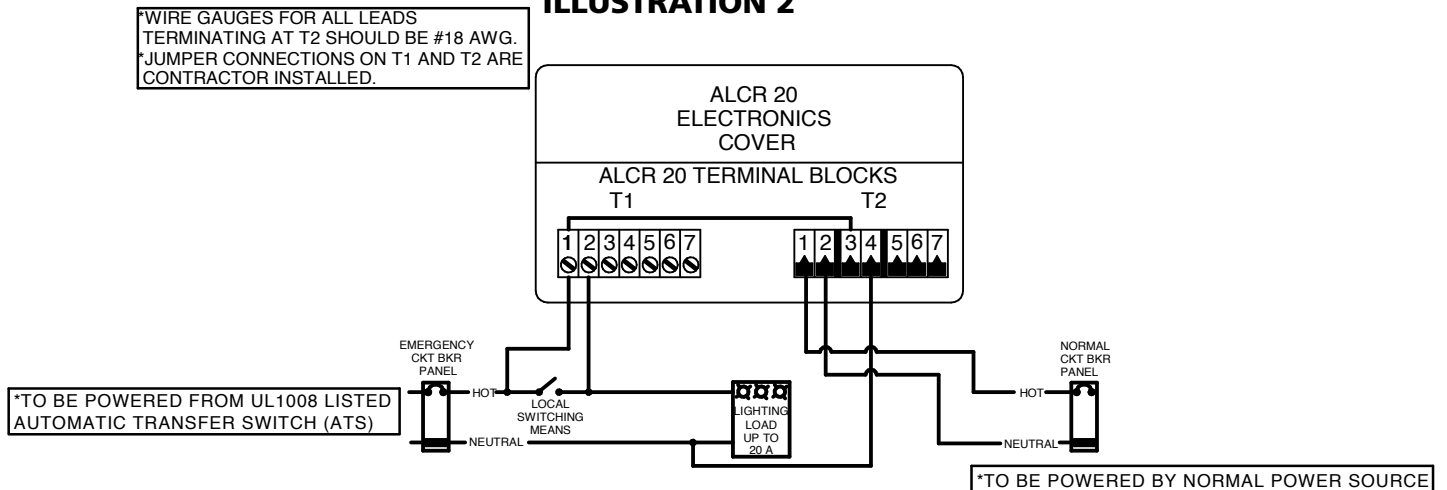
ILLUSTRATION 2

*WIRE GAUGES FOR ALL LEADS TERMINATING AT T2 SHOULD BE #18 AWG.
*JUMPER CONNECTIONS ON T1 AND T2 ARE CONTRACTOR INSTALLED.

ALCR 20 ELECTRONICS COVER

ALCR 20 TERMINAL BLOCKS

T1

1 2 3 4 5 6 7

T2

1 2 3 4 5 6 7

EMERGENCY CKT BKR PANEL

*TO BE POWERED FROM UL1008 LISTED AUTOMATIC TRANSFER SWITCH (ATS)

HOT

NEUTRAL

LOCAL SWITCHING MEANS

LIGHTING LOAD UP TO 20 A

NORMAL CKT BKR PANEL

HOT

NEUTRAL

*TO BE POWERED BY NORMAL POWER SOURCE